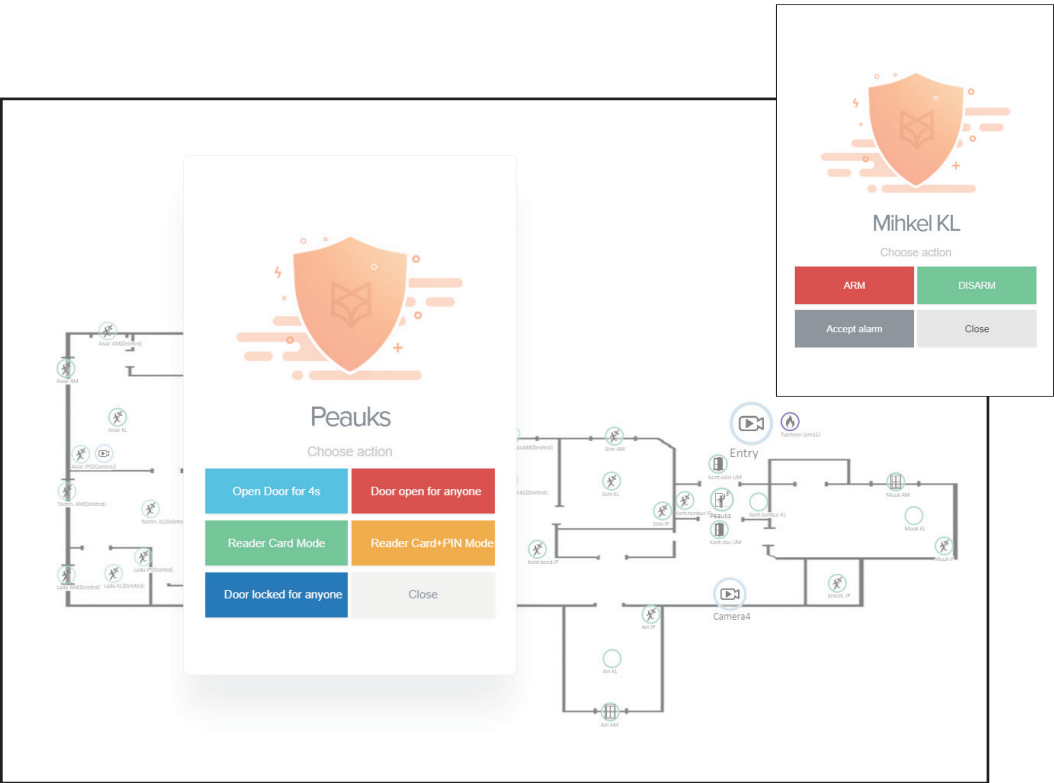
Mihkel KL

Choose action

ARM

DISARM

Accept alarm

Close

Peauks

Choose action

Open Door for 4s

Door open for anyone

Reader Card Mode

Reader Card+PIN Mode

Door locked for anyone

Close

Entry

Camera4

Aivar AM

Aivar KL

Peauks

Muuk AM

Muuk KL

Ain KL

Ain AM

Ain IP

Siim AM

Siim KL